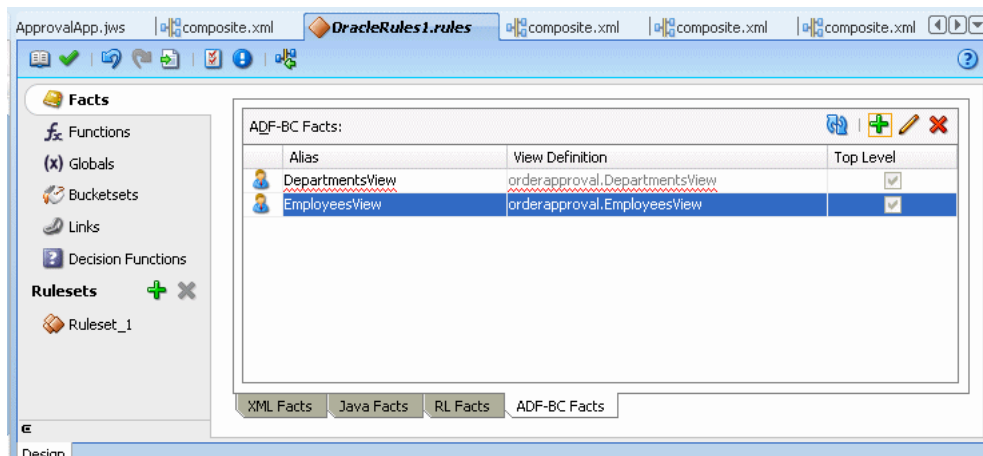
ApprovalApp.jws | composite.xml | OracleRules1.rules | composite.xml | composite.xml | composite.xml

Facts
$f_x$ Functions
(x) Globals
Bucketsets
Links
Decision Functions
Rulesets
Ruleset_1

ADF-BC Facts:

| Alias | View Definition | Top Level |
|---|---|---|
| DepartmentsView | orderapproval.DepartmentsView | ✓ |
| EmployeesView | orderapproval.EmployeesView | ✓ |

XML Facts | Java Facts | RL Facts | ADF-BC Facts

Design